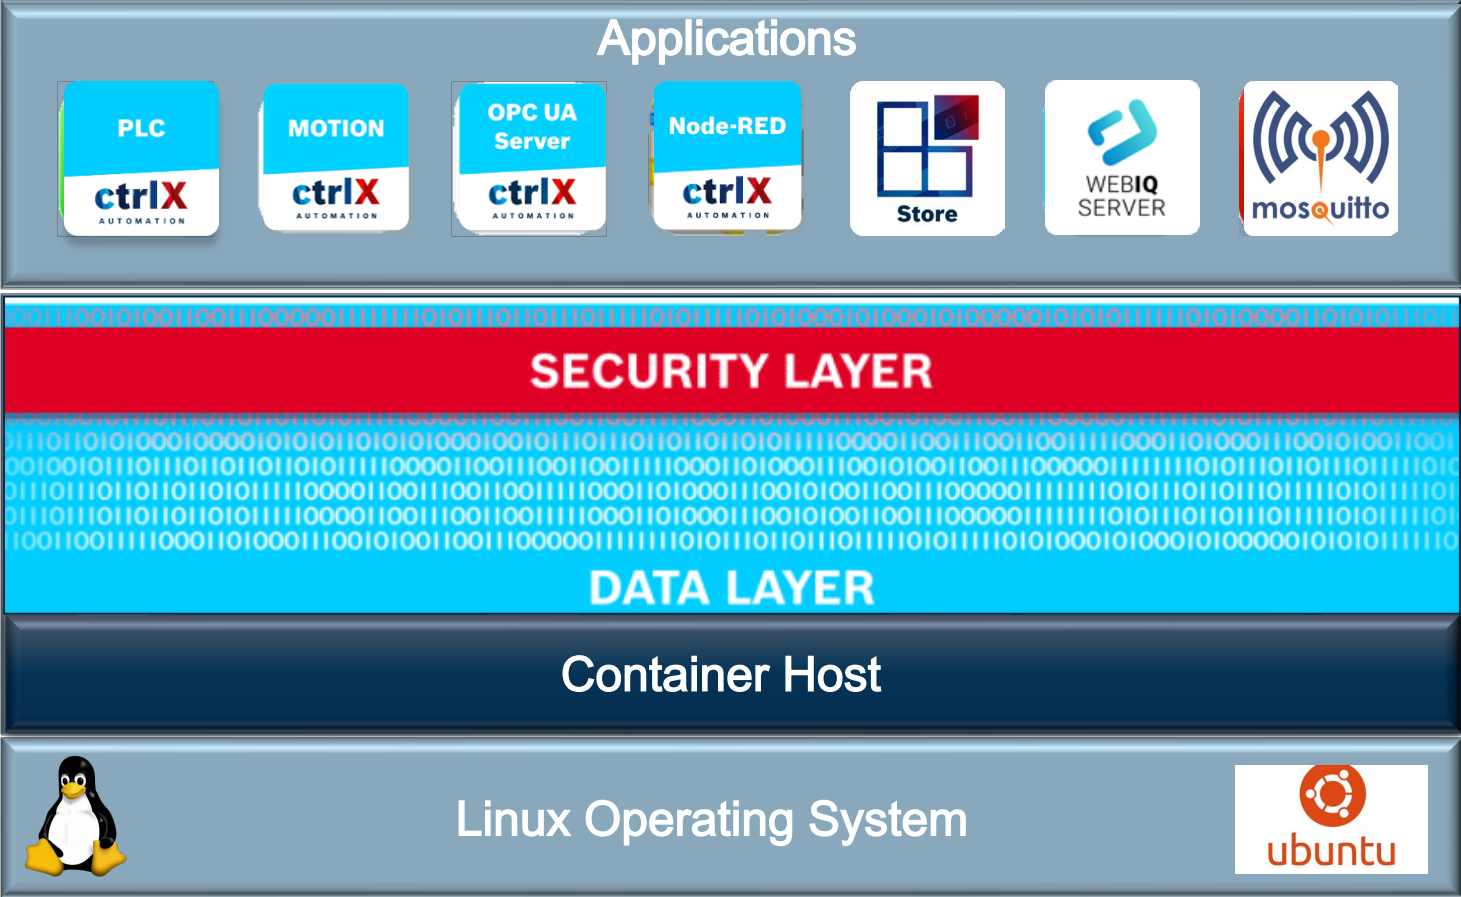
Applications

PLC
ctrlX
AUTOMATION

MOTION
ctrlX
AUTOMATION

OPC UA Server
ctrlX
AUTOMATION

Node-RED
ctrlX
AUTOMATION

Store

WEBIQ SERVER

mosquitto

SECURITY LAYER

DATA LAYER

Container Host

Linux Operating System

ubuntu